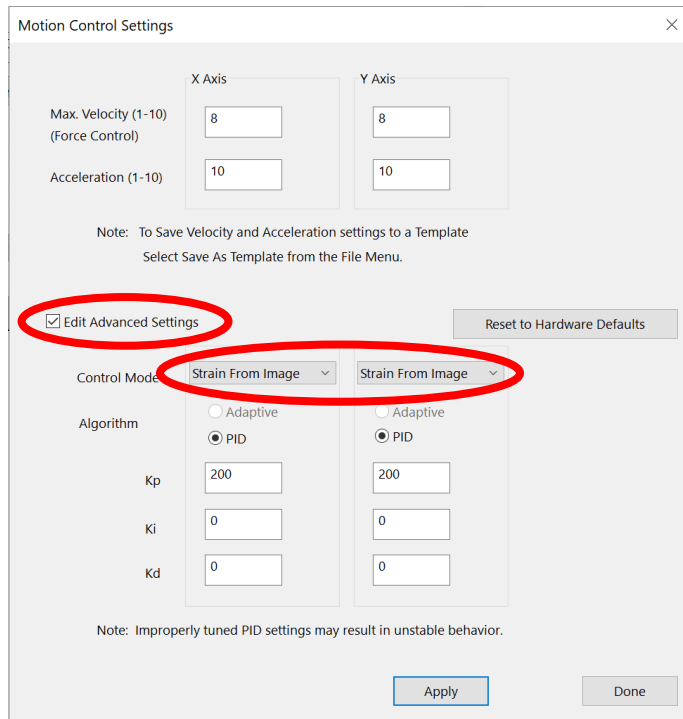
Motion Control Settings

×

X Axis

Y Axis

Max. Velocity (1-10) (Force Control)

8

8

Acceleration (1-10)

10

10

Note: To Save Velocity and Acceleration settings to a Template Select Save As Template from the File Menu.

Edit Advanced Settings

Reset to Hardware Defaults

Control Mode

Strain From Image

Strain From Image

Algorithm

Adaptive

PID

Adaptive

PID

Kp

200

200

Ki

0

0

Kd

0

0

Note: Improperly tuned PID settings may result in unstable behavior.

Apply

Done